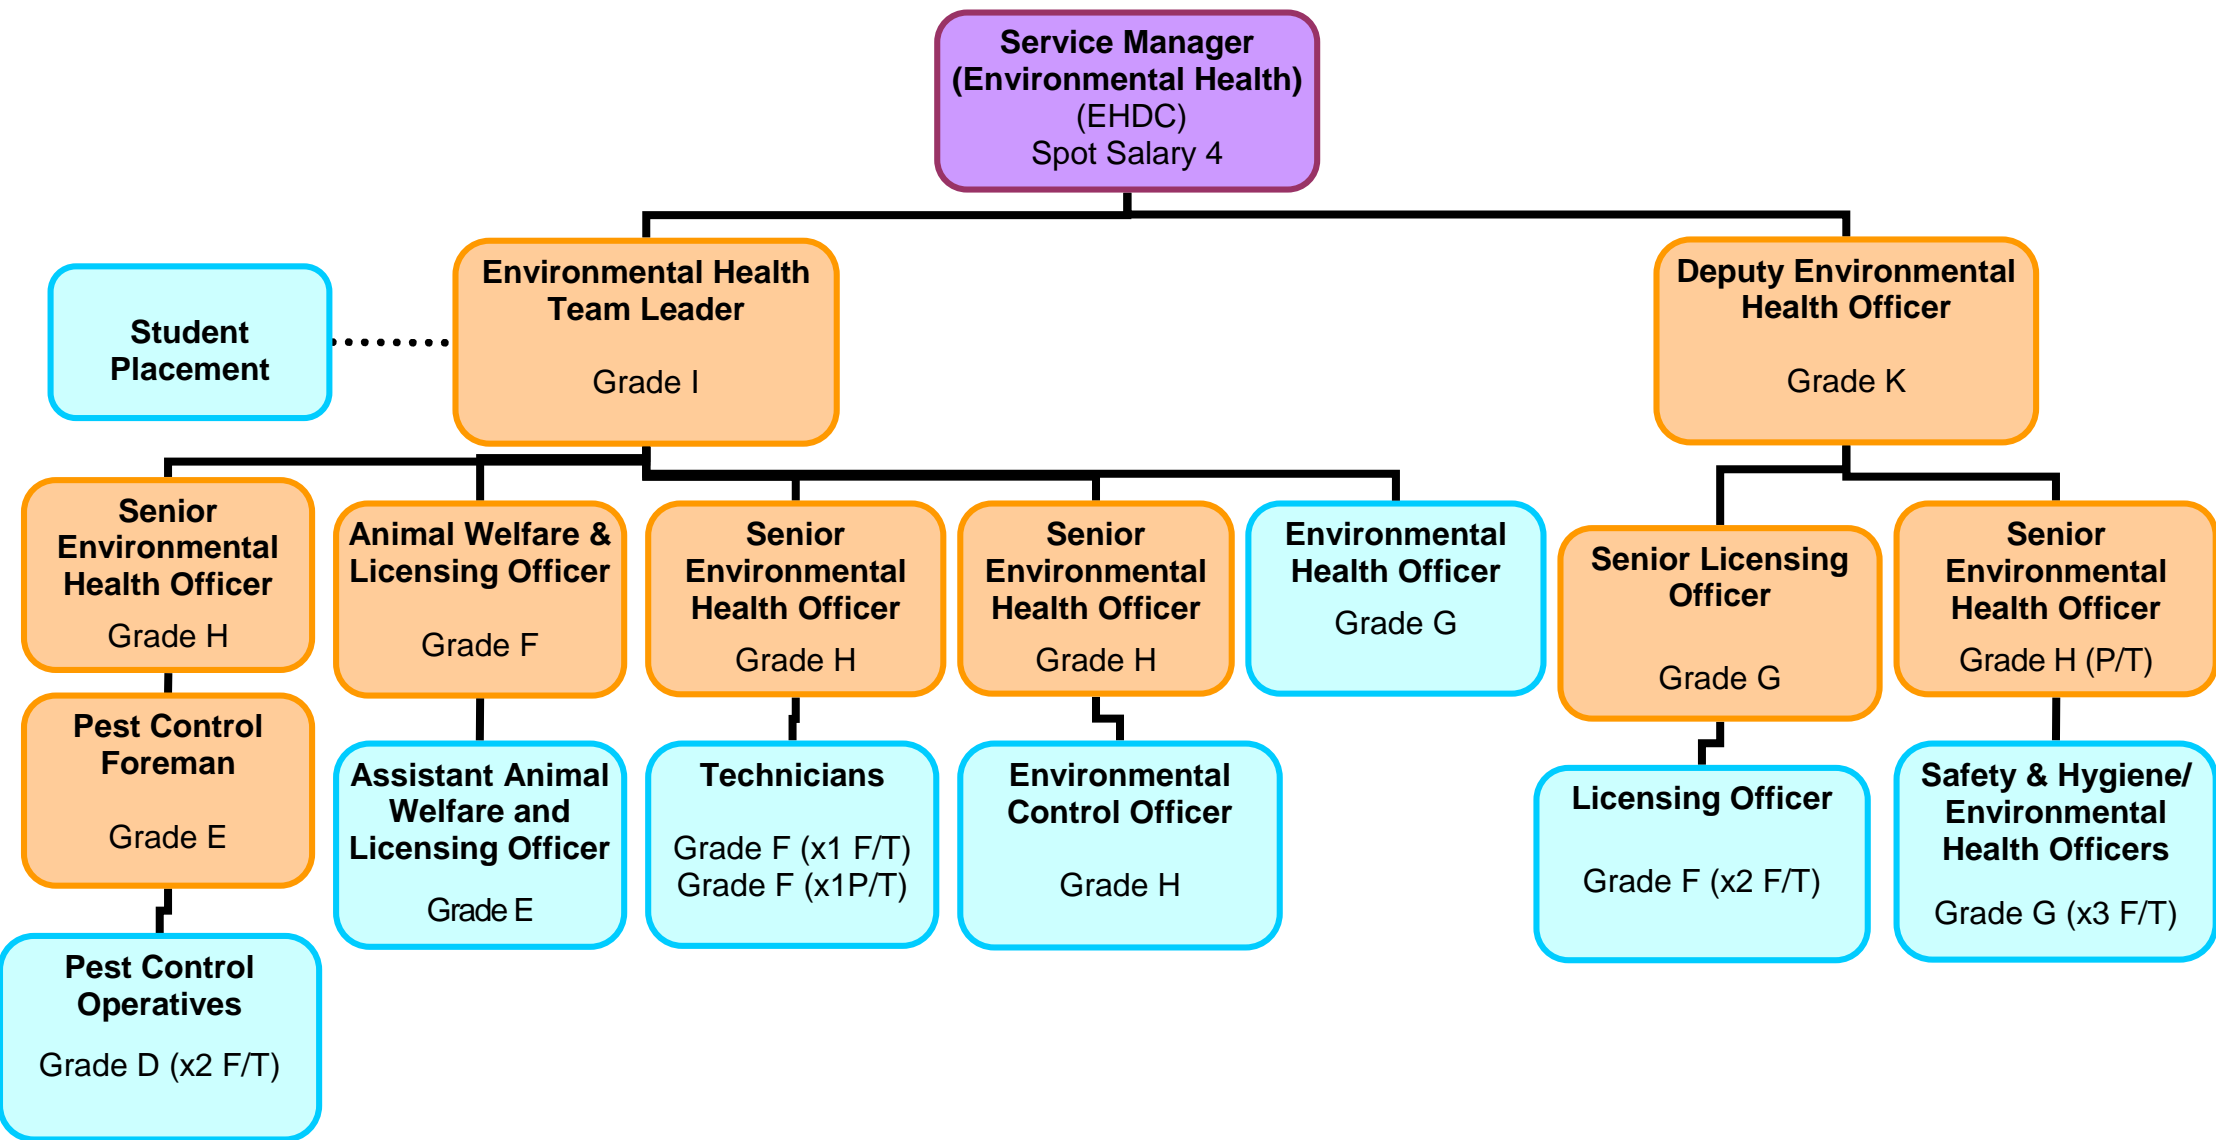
Service Manager (Environmental Health) (EHDC) Spot Salary 4

Student Placement

Environmental Health Team Leader

Grade I

Deputy Environmental Health Officer

Grade K

Senior Environmental Health Officer

Grade H

Animal Welfare & Licensing Officer

Grade F

Senior Environmental Health Officer

Grade H

Senior Environmental Health Officer

Grade H

Environmental Health Officer

Grade G

Senior Licensing Officer

Grade G

Senior Environmental Health Officer

Grade H (P/T)

Pest Control Foreman

Grade E

Assistant Animal Welfare and Licensing Officer

Grade E

Technicians

Grade F (x1 F/T)
Grade F (x1P/T)

Environmental Control Officer

Grade H

Licensing Officer

Grade F (x2 F/T)

Safety & Hygiene/ Environmental Health Officers

Grade G (x3 F/T)

Pest Control Operatives

Grade D (x2 F/T)